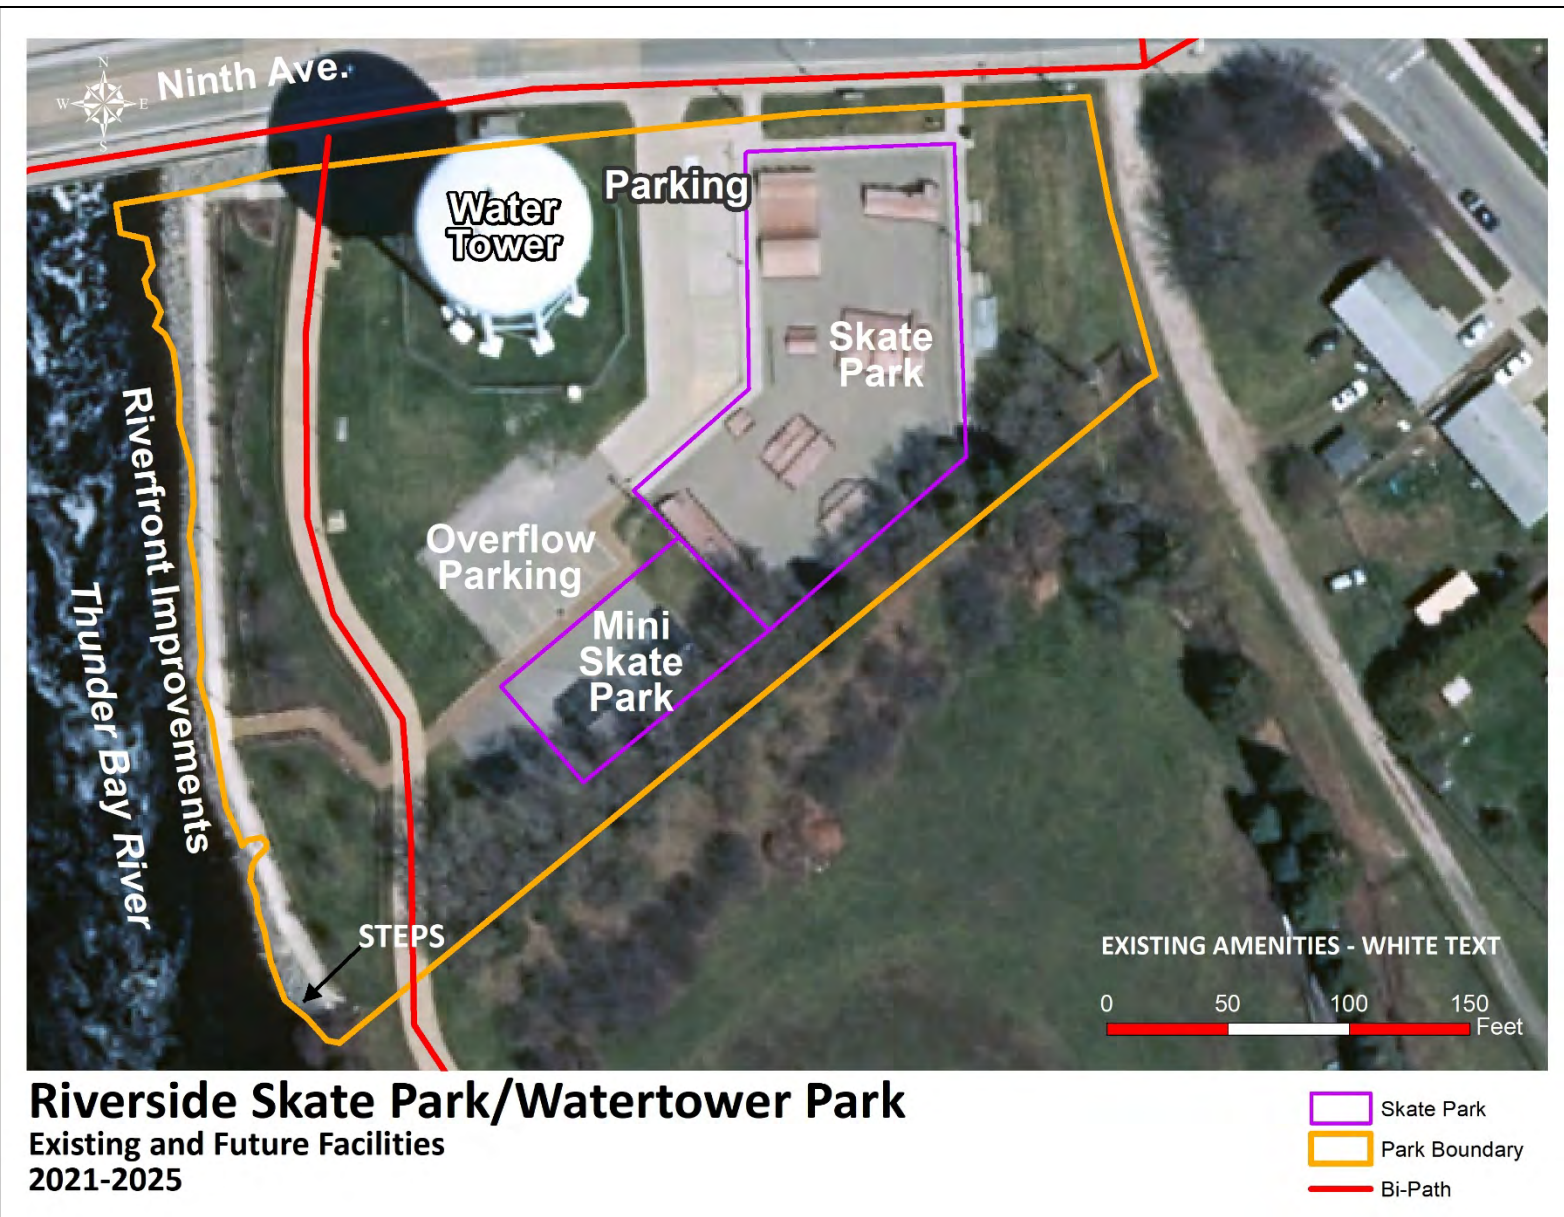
N
W
E
S
Ninth Ave.

Water Tower

Parking

Skate Park

Overflow Parking

Mini Skate Park

Riverfront Improvements

Thunder Bay River

STEPS

EXISTING AMENITIES - WHITE TEXT

0
50
100
150
Feet

Riverside Skate Park/Watertower Park
Existing and Future Facilities
2021-2025

Skate Park
Park Boundary
Bi-Path